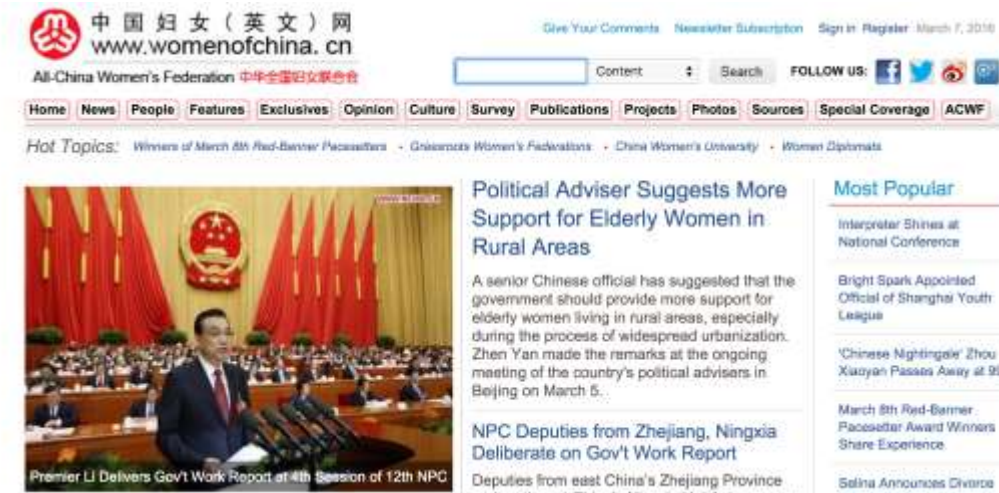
中国妇女（英文）网
www.womenofchina.cn
All-China Women's Federation 中华全国妇女联合会

Give Your Comments Newsletter Subscription Sign in Register March 7, 2016

Content Search FOLLOW US:

Home News People Features Exclusives Opinion Culture Survey Publications Projects Photos Sources Special Coverage ACWF

Hot Topics: Winners of March 8th Red-Banner Pacesetters · Grassroots Women's Federations · China Women's University · Women Diplomats

www.news.cn

Premier Li Delivers Gov't Work Report at 4th Session of 12th NPC

Political Adviser Suggests More Support for Elderly Women in Rural Areas

A senior Chinese official has suggested that the government should provide more support for elderly women living in rural areas, especially during the process of widespread urbanization. Zhen Yan made the remarks at the ongoing meeting of the country's political advisers in Beijing on March 5.

NPC Deputies from Zhejiang, Ningxia Deliberate on Gov't Work Report

Deputies from east China's Zhejiang Province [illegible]

Most Popular

Interpreter Shines at National Conference

Bright Spark Appointed Official of Shanghai Youth League

'Chinese Nightingale' Zhou Xiaoyan Passes Away at 9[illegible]

March 8th Red-Banner Pacesetter Award Winners Share Experience

Selina Announces Divorce